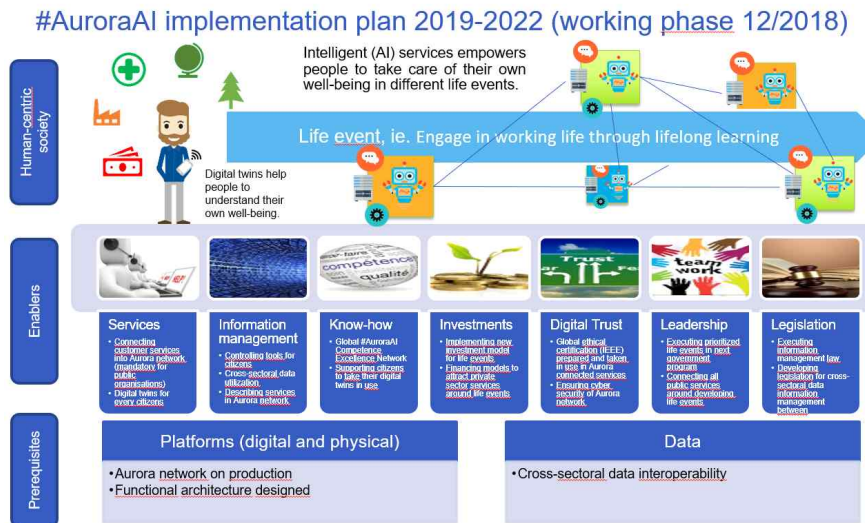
#AuroraAI implementation plan 2019-2022 (working phase 12/2018)

Human-centric society

Intelligent (AI) services empowers people to take care of their own well-being in different life events.

Life event, ie. Engage in working life through lifelong learning

Digital twins help people to understand their own well-being.

Enablers

competence
qualité
Trust
team work

Services
- Connecting customer services into Aurora network (mandatory for public organisations)
- Digital twins for every citizens

Information management
- Controlling tools for citizens
- Cross-sectoral data utilization
- Describing services in Aurora network

Know-how
- Global #AuroraAI Competence Excellence Network
- Supporting citizens to take their digital twins in use

Investments
- Implementing new investment model for life events
- Financing models to attract private sector services around life events

Digital Trust
- Global ethical certification (IEEE) prepared and taken in use in Aurora connected services
- Ensuring cyber security of Aurora network

Leadership
- Executing prioritized life events in next government program
- Connecting all public services around developing life events

Legislation
- Executing information management law
- Developing legislation for cross-sectoral data information management between

Prerequisites

Platforms (digital and physical)
•Aurora network on production
•Functional architecture designed

Data
•Cross-sectoral data interoperability